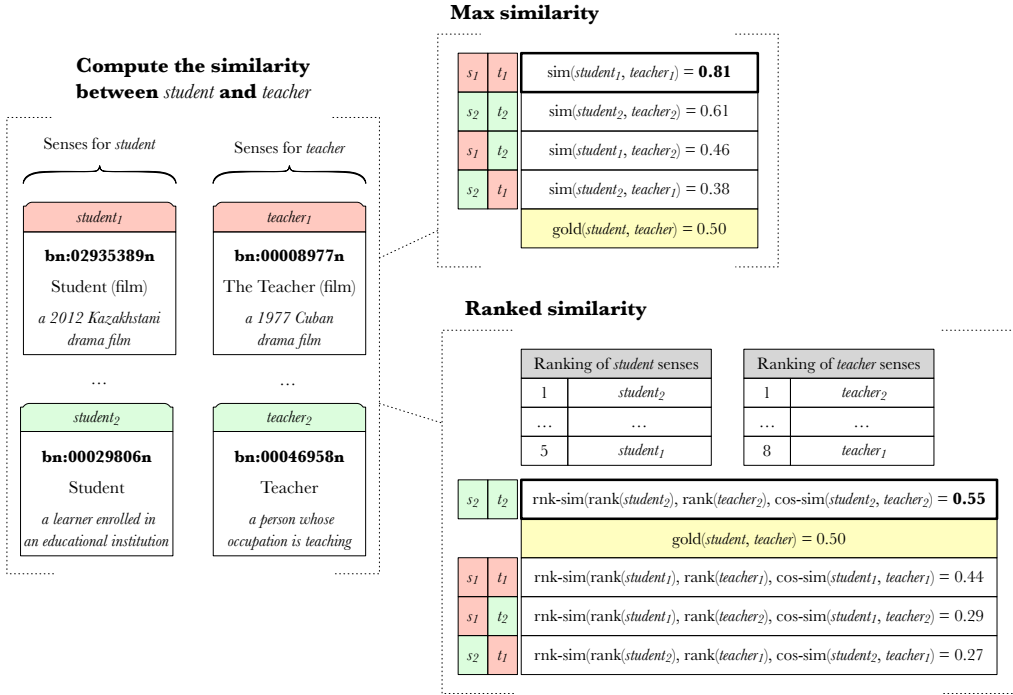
**Compute the similarity between *student* and *teacher***

Senses for *student*

Senses for *teacher*

*student₁*

**bn:02935389n**

Student (film)

*a 2012 Kazakhstani drama film*

*teacher₁*

**bn:00008977n**

The Teacher (film)

*a 1977 Cuban drama film*

…

…

*student₂*

**bn:00029806n**

Student

*a learner enrolled in an educational institution*

*teacher₂*

**bn:00046958n**

Teacher

*a person whose occupation is teaching*

**Max similarity**

| | | |
|---|---|---|
| $s_1$ | $t_1$ | sim(*student₁*, *teacher₁*) = **0.81** |
| $s_2$ | $t_2$ | sim(*student₂*, *teacher₂*) = 0.61 |
| $s_1$ | $t_2$ | sim(*student₁*, *teacher₂*) = 0.46 |
| $s_2$ | $t_1$ | sim(*student₂*, *teacher₁*) = 0.38 |
| | | gold(*student*, *teacher*) = 0.50 |

**Ranked similarity**

| Ranking of *student* senses | |
|---|---|
| 1 | *student₂* |
| … | … |
| 5 | *student₁* |

| Ranking of *teacher* senses | |
|---|---|
| 1 | *teacher₂* |
| … | … |
| 8 | *teacher₁* |

| | | |
|---|---|---|
| $s_2$ | $t_2$ | rnk-sim(rank(*student₂*), rank(*teacher₂*), cos-sim(*student₂*, *teacher₂*) = **0.55** |
| | | gold(*student*, *teacher*) = 0.50 |
| $s_1$ | $t_1$ | rnk-sim(rank(*student₁*), rank(*teacher₁*), cos-sim(*student₁*, *teacher₁*) = 0.44 |
| $s_1$ | $t_2$ | rnk-sim(rank(*student₁*), rank(*teacher₂*), cos-sim(*student₁*, *teacher₂*) = 0.29 |
| $s_2$ | $t_1$ | rnk-sim(rank(*student₂*), rank(*teacher₁*), cos-sim(*student₂*, *teacher₁*) = 0.27 |